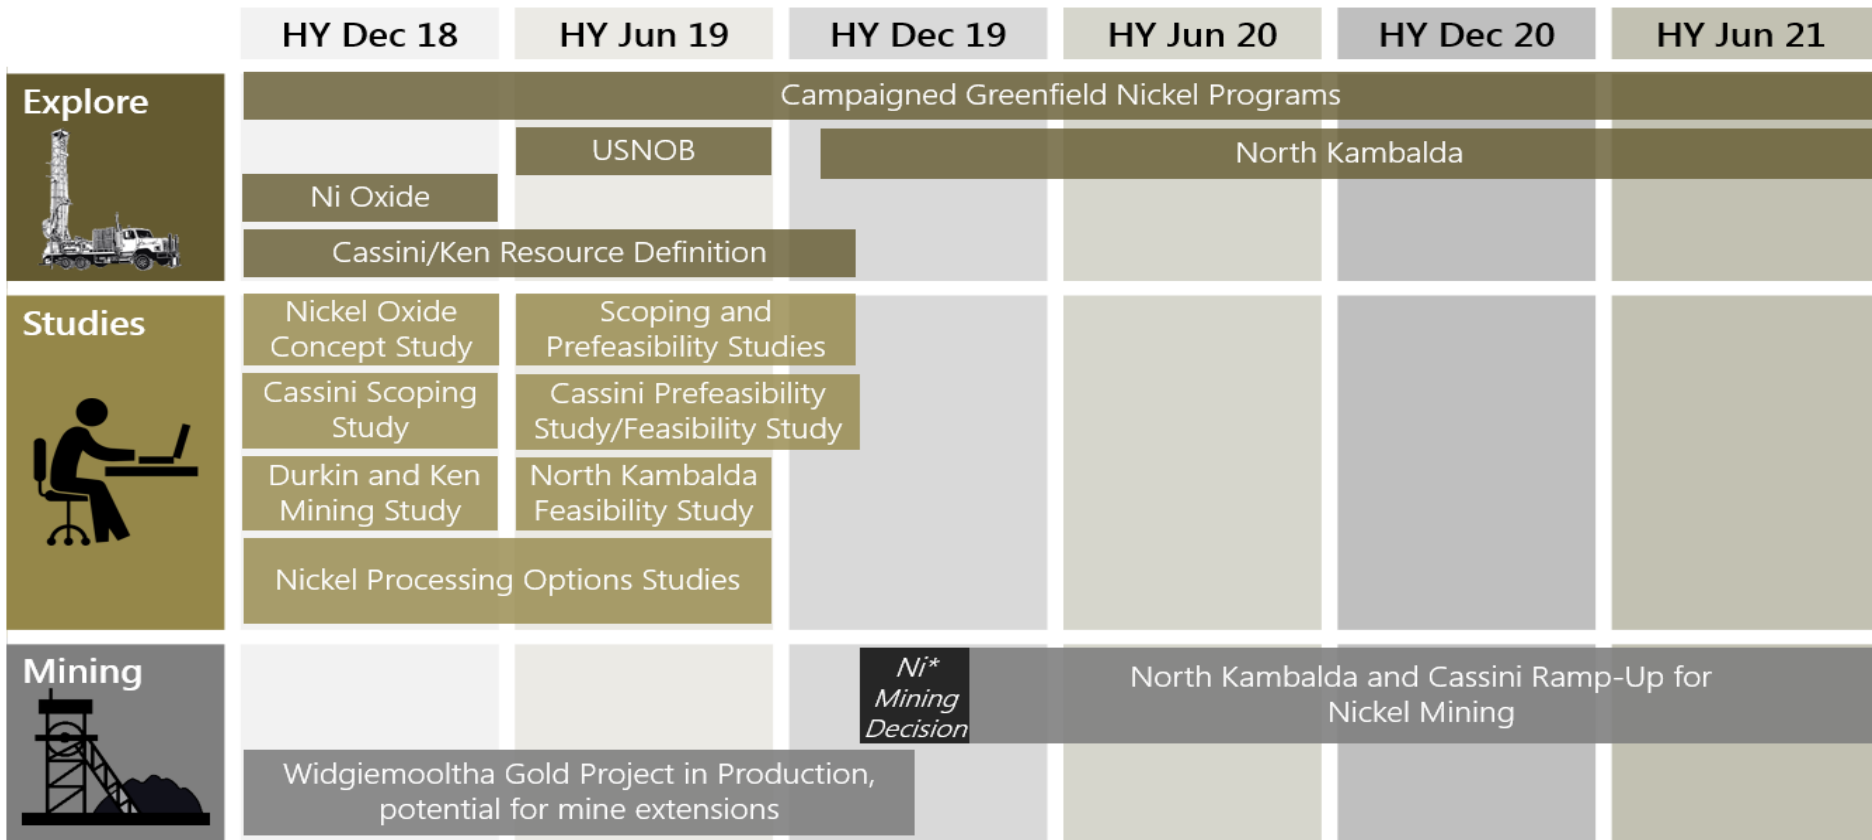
HY Dec 18 | HY Jun 19 | HY Dec 19 | HY Jun 20 | HY Dec 20 | HY Jun 21

Explore

Campaigned Greenfield Nickel Programs

USNOB

North Kambalda

Ni Oxide

Cassini/Ken Resource Definition

Studies

Nickel Oxide Concept Study

Scoping and Prefeasibility Studies

Cassini Scoping Study

Cassini Prefeasibility Study/Feasibility Study

Durkin and Ken Mining Study

North Kambalda Feasibility Study

Nickel Processing Options Studies

Mining

Ni* Mining Decision

North Kambalda and Cassini Ramp-Up for Nickel Mining

Widgiemooltha Gold Project in Production, potential for mine extensions